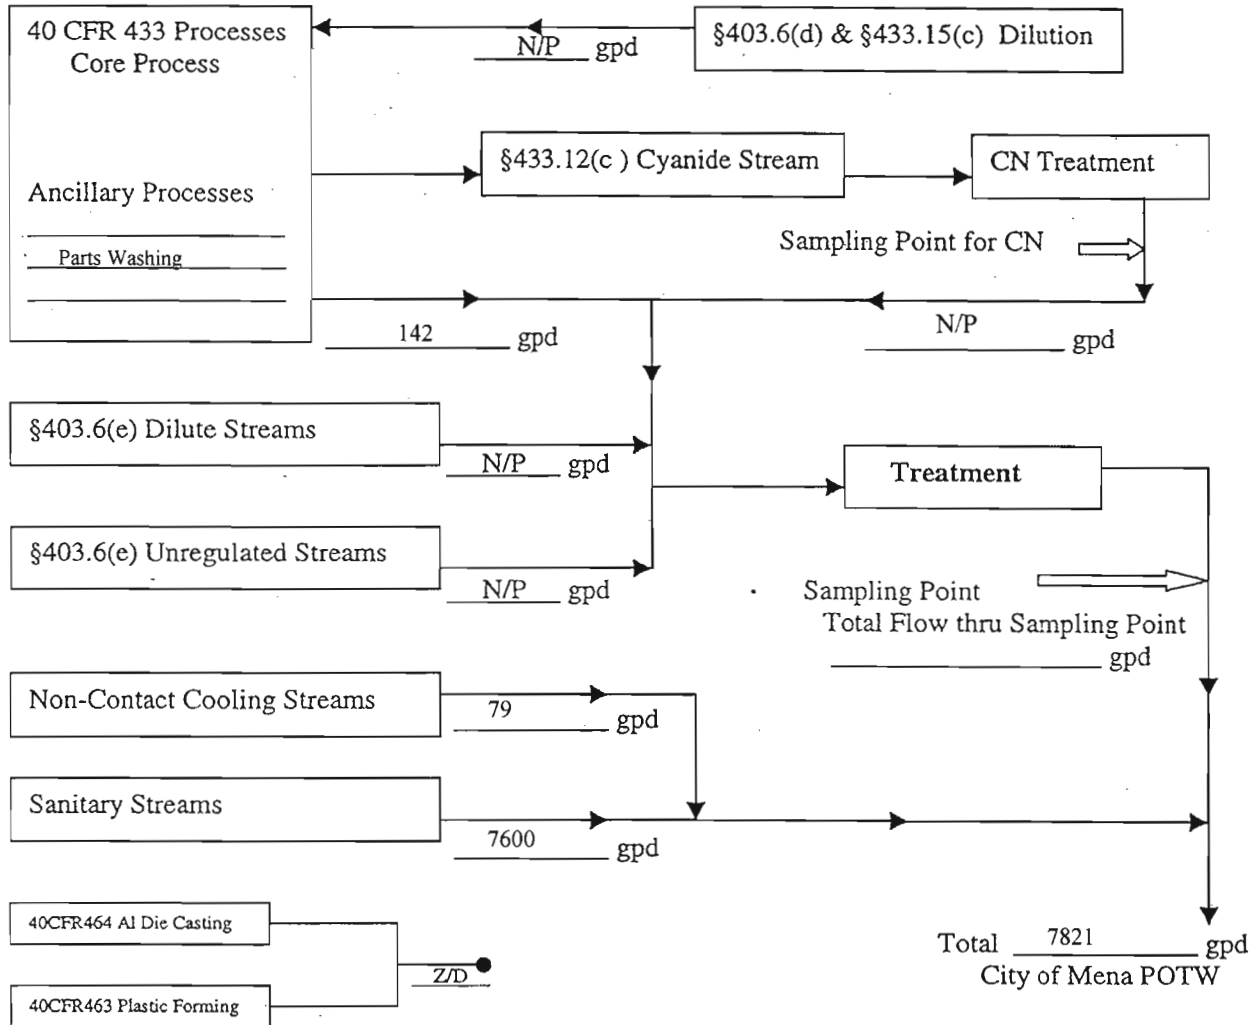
40 CFR 433 Processes
Core Process

Ancillary Processes

Parts Washing

N/P gpd

§403.6(d) & §433.15(c) Dilution

§433.12(c ) Cyanide Stream

CN Treatment

Sampling Point for CN

142 gpd

N/P gpd

§403.6(e) Dilute Streams

N/P gpd

Treatment

§403.6(e) Unregulated Streams

N/P gpd

Sampling Point
Total Flow thru Sampling Point
gpd

Non-Contact Cooling Streams

79 gpd

Sanitary Streams

7600 gpd

40CFR464 Al Die Casting

40CFR463 Plastic Forming

Z/D

Total 7821 gpd
City of Mena POTW